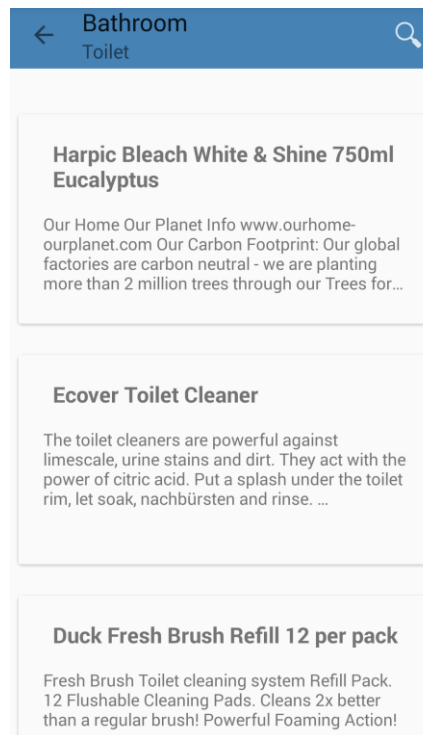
Bathroom
Toilet

Harpic Bleach White & Shine 750ml Eucalyptus

Our Home Our Planet Info www.ourhome-ourplanet.com Our Carbon Footprint: Our global factories are carbon neutral - we are planting more than 2 million trees through our Trees for...

Ecover Toilet Cleaner

The toilet cleaners are powerful against limescale, urine stains and dirt. They act with the power of citric acid. Put a splash under the toilet rim, let soak, nachbürsten and rinse. ...

Duck Fresh Brush Refill 12 per pack

Fresh Brush Toilet cleaning system Refill Pack. 12 Flushable Cleaning Pads. Cleans 2x better than a regular brush! Powerful Foaming Action!